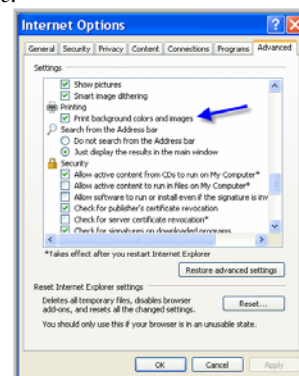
Internet Options

General | Security | Privacy | Content | Connections | Programs | Advanced

Settings

Show pictures
Smart image dithering
Printing
Print background colors and images
Search from the Address bar
Do not search from the Address bar
Just display the results in the main window
Security
Allow active content from CDs to run on My Computer*
Allow active content to run in files on My Computer*
Allow software to run or install even if the signature is inv
Check for publisher's certificate revocation
Check for server certificate revocation*
Check for signatures on downloaded programs

*Takes effect after you restart Internet Explorer

Restore advanced settings

Reset Internet Explorer settings

Deletes all temporary files, disables browser add-ons, and resets all the changed settings.

Reset...

You should only use this if your browser is in an unusable state.

OK | Cancel | Apply